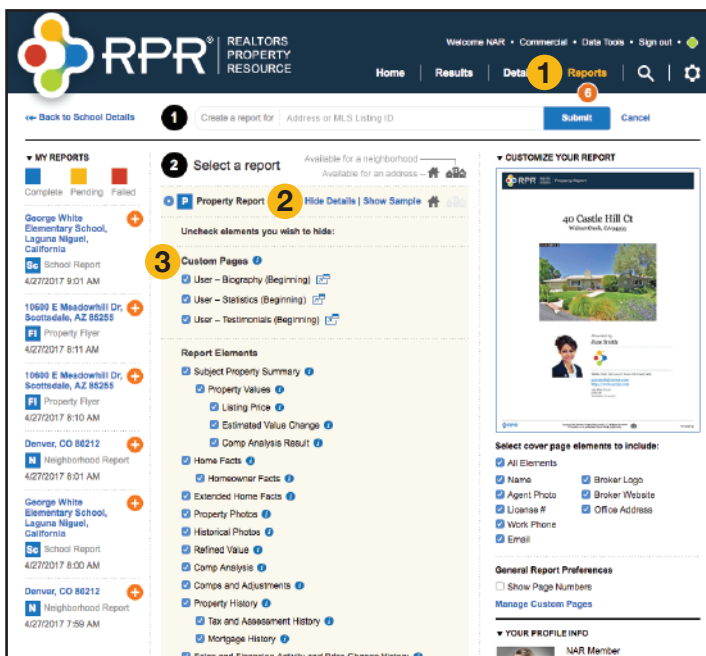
RPR® REALTORS PROPERTY RESOURCE

Welcome NAR • Commercial • Data Tools • Sign out •

Home | Results | Details 1 Reports | 6

« Back to School Details

1 Create a report for Address or MLS Listing ID Submit Cancel

▾ MY REPORTS

Complete Pending Failed

George White Elementary School, Laguna Niguel, California
Sc School Report
4/27/2017 9:01 AM

10600 E Meadowhill Dr, Scottsdale, AZ 85255
Fl Property Flyer
4/27/2017 8:11 AM

10600 E Meadowhill Dr, Scottsdale, AZ 85255
Fl Property Flyer
4/27/2017 8:10 AM

Denver, CO 80212
N Neighborhood Report
4/27/2017 8:01 AM

George White Elementary School, Laguna Niguel, California
Sc School Report
4/27/2017 8:00 AM

Denver, CO 80212
N Neighborhood Report
4/27/2017 7:59 AM

2 Select a report

Available for a neighborhood
Available for an address

P Property Report 2 Hide Details | Show Sample

Uncheck elements you wish to hide:

3 Custom Pages
User – Biography (Beginning)
User – Statistics (Beginning)
User – Testimonials (Beginning)

Report Elements
Subject Property Summary
Property Values
Listing Price
Estimated Value Change
Comp Analysis Result
Home Facts
Homeowner Facts
Extended Home Facts
Property Photos
Historical Photos
Refined Value
Comp Analysis
Comps and Adjustments
Property History
Tax and Assessment History
Mortgage History
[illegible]

▾ CUSTOMIZE YOUR REPORT

RPR Property Report
40 Castle Hill Ct
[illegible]
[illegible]

Select cover page elements to include:
All Elements
Name
Broker Logo
Agent Photo
Broker Website
License #
Office Address
Work Phone
Email

General Report Preferences
Show Page Numbers
Manage Custom Pages

▾ YOUR PROFILE INFO
NAR Member